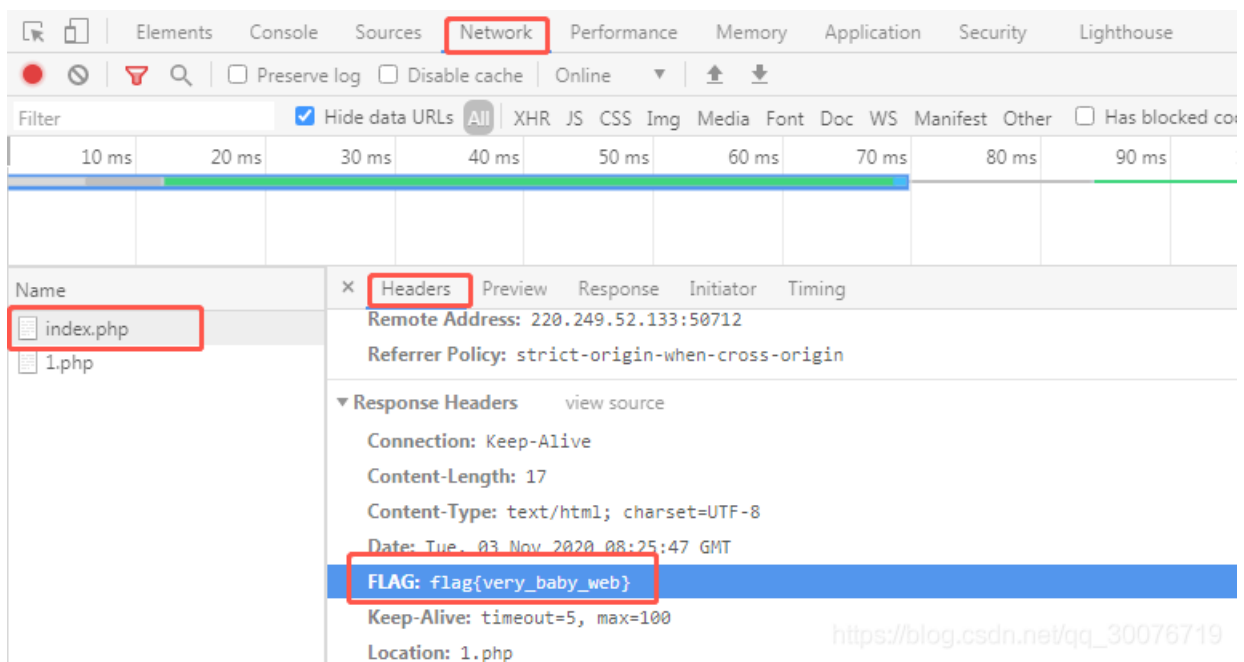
Elements Console Sources Network Performance Memory Application Security Lighthouse

Preserve log Disable cache Online

Filter Hide data URLs All XHR JS CSS Img Media Font Doc WS Manifest Other Has blocked co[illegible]

10 ms 20 ms 30 ms 40 ms 50 ms 60 ms 70 ms 80 ms 90 ms

Name
index.php
1.php

× Headers Preview Response Initiator Timing

Remote Address: 220.249.52.133:50712
Referrer Policy: strict-origin-when-cross-origin

▼ Response Headers view source
Connection: Keep-Alive
Content-Length: 17
Content-Type: text/html; charset=UTF-8
Date: Tue, 03 Nov 2020 08:25:47 GMT
FLAG: flag{very_baby_web}
Keep-Alive: timeout=5, max=100
Location: 1.php

https://blog.csdn.net/qq_30076719